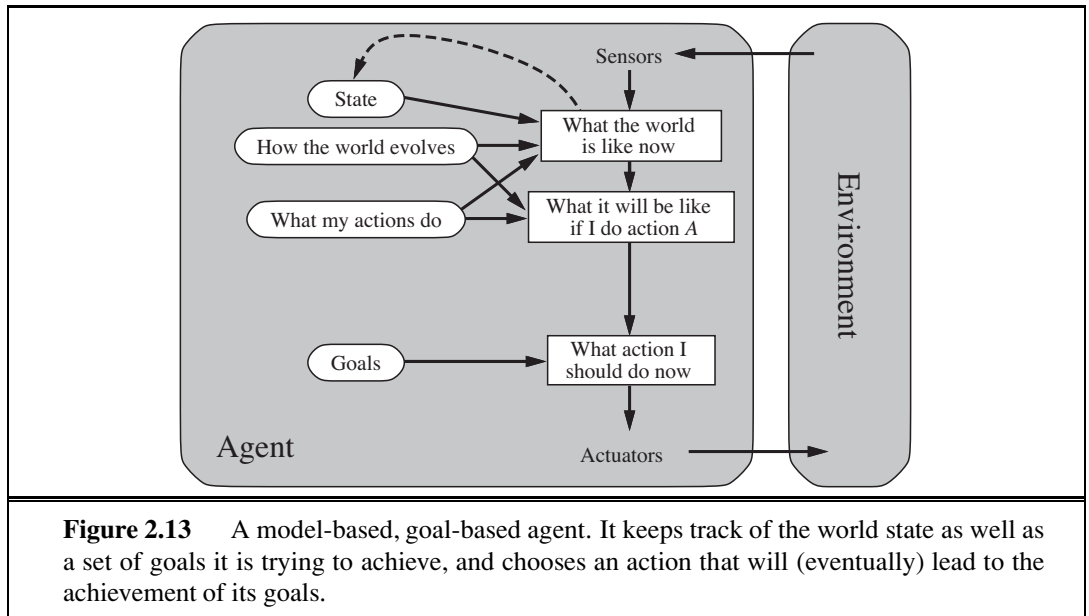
Sensors

State

What the world is like now

How the world evolves

What my actions do

What it will be like if I do action *A*

Environment

Goals

What action I should do now

Agent

Actuators

**Figure 2.13** A model-based, goal-based agent. It keeps track of the world state as well as a set of goals it is trying to achieve, and chooses an action that will (eventually) lead to the achievement of its goals.